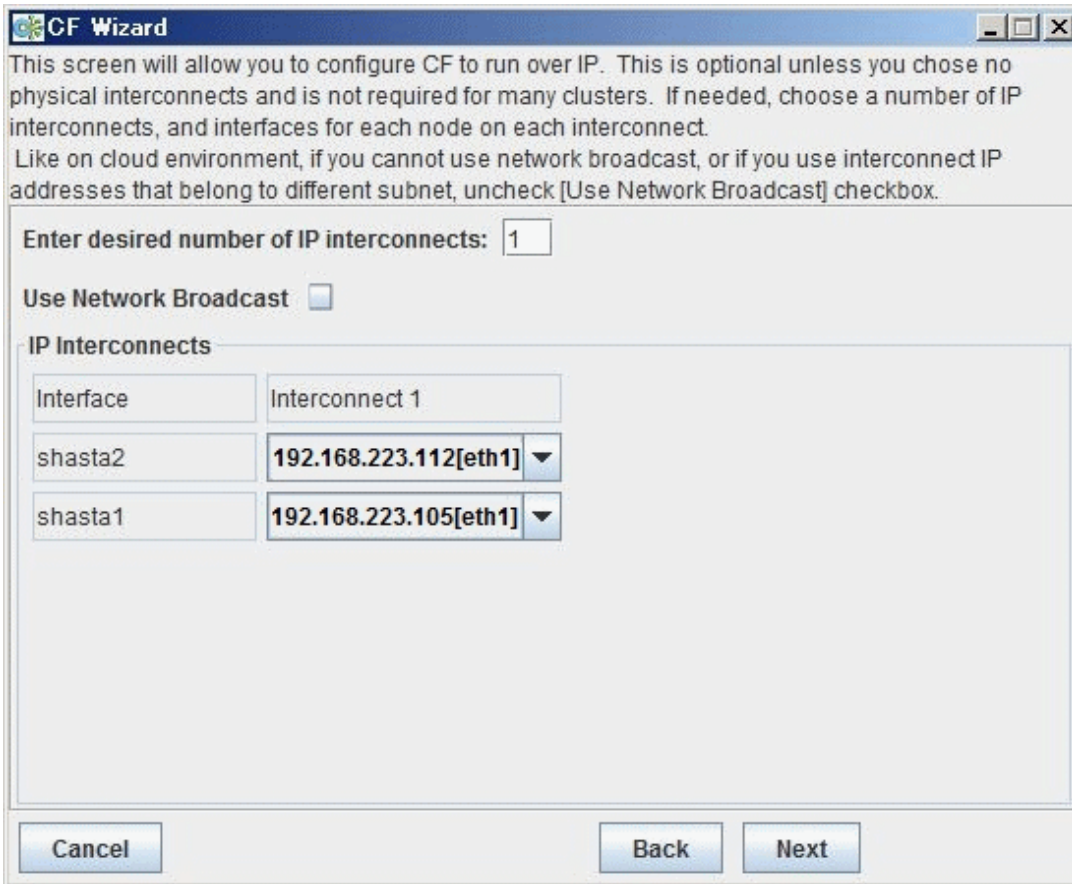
CF Wizard

This screen will allow you to configure CF to run over IP. This is optional unless you chose no physical interconnects and is not required for many clusters. If needed, choose a number of IP interconnects, and interfaces for each node on each interconnect.
Like on cloud environment, if you cannot use network broadcast, or if you use interconnect IP addresses that belong to different subnet, uncheck [Use Network Broadcast] checkbox.

Enter desired number of IP interconnects: 1

Use Network Broadcast

IP Interconnects

| Interface | Interconnect 1 |
|---|---|
| shasta2 | 192.168.223.112[eth1] |
| shasta1 | 192.168.223.105[eth1] |

Cancel Back Next